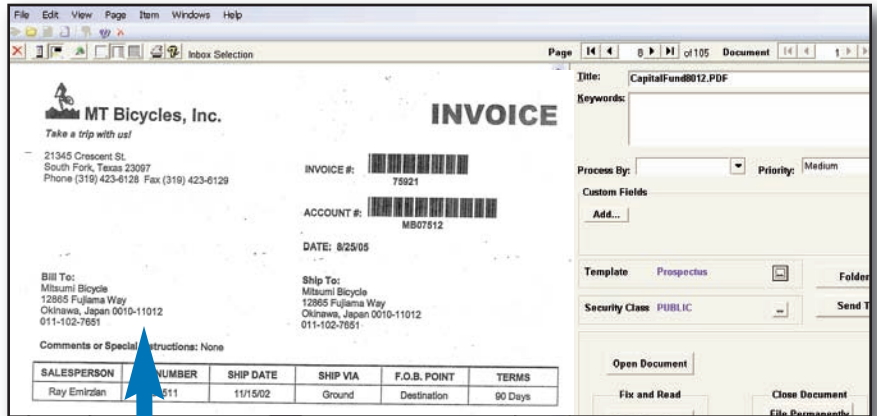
File Edit View Page Item Windows Help

Inbox Selection

Page 8 of 105 Document 1

MT Bicycles, Inc.

Take a trip with us!

INVOICE

21345 Crescent St.
South Fork, Texas 23097
Phone (319) 423-6128 Fax (319) 423-6129

INVOICE #: 75921

ACCOUNT #: MB07512

DATE: 8/25/05

Bill To:
Mitsumi Bicycle
12865 Fujiama Way
Okinawa, Japan 0010-11012
011-102-7651

Ship To:
Mitsumi Bicycle
12865 Fujiama Way
Okinawa, Japan 0010-11012
011-102-7651

Comments or Special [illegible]structions: None

| SALESPERSON | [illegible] NUMBER | SHIP DATE | SHIP VIA | F.O.B. POINT | TERMS |
|---|---|---|---|---|---|
| Ray Emirzian | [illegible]511 | 11/15/02 | Ground | Destination | 90 Days |

Title: CapitalFund8012.PDF

Keywords:

Process By:

Priority: Medium

Custom Fields

Add...

Template Prospectus

Folde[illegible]

Security Class PUBLIC

Send T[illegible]

Open Document

Fix and Read

Close Document

File Permanently